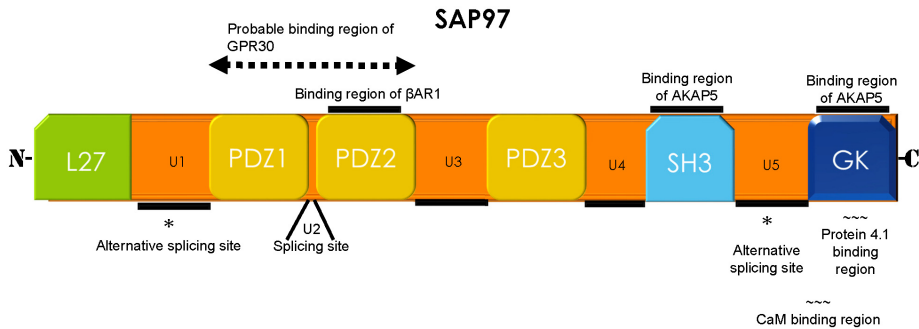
SAP97

Probable binding region of GPR30

Binding region of βAR1

Binding region of AKAP5

Binding region of AKAP5

N-

L27

U1

PDZ1

PDZ2

U3

PDZ3

U4

SH3

U5

GK

-C

*
Alternative splicing site

U2
Splicing site

*
Alternative splicing site

~~~
Protein 4.1 binding region

~~~
CaM binding region